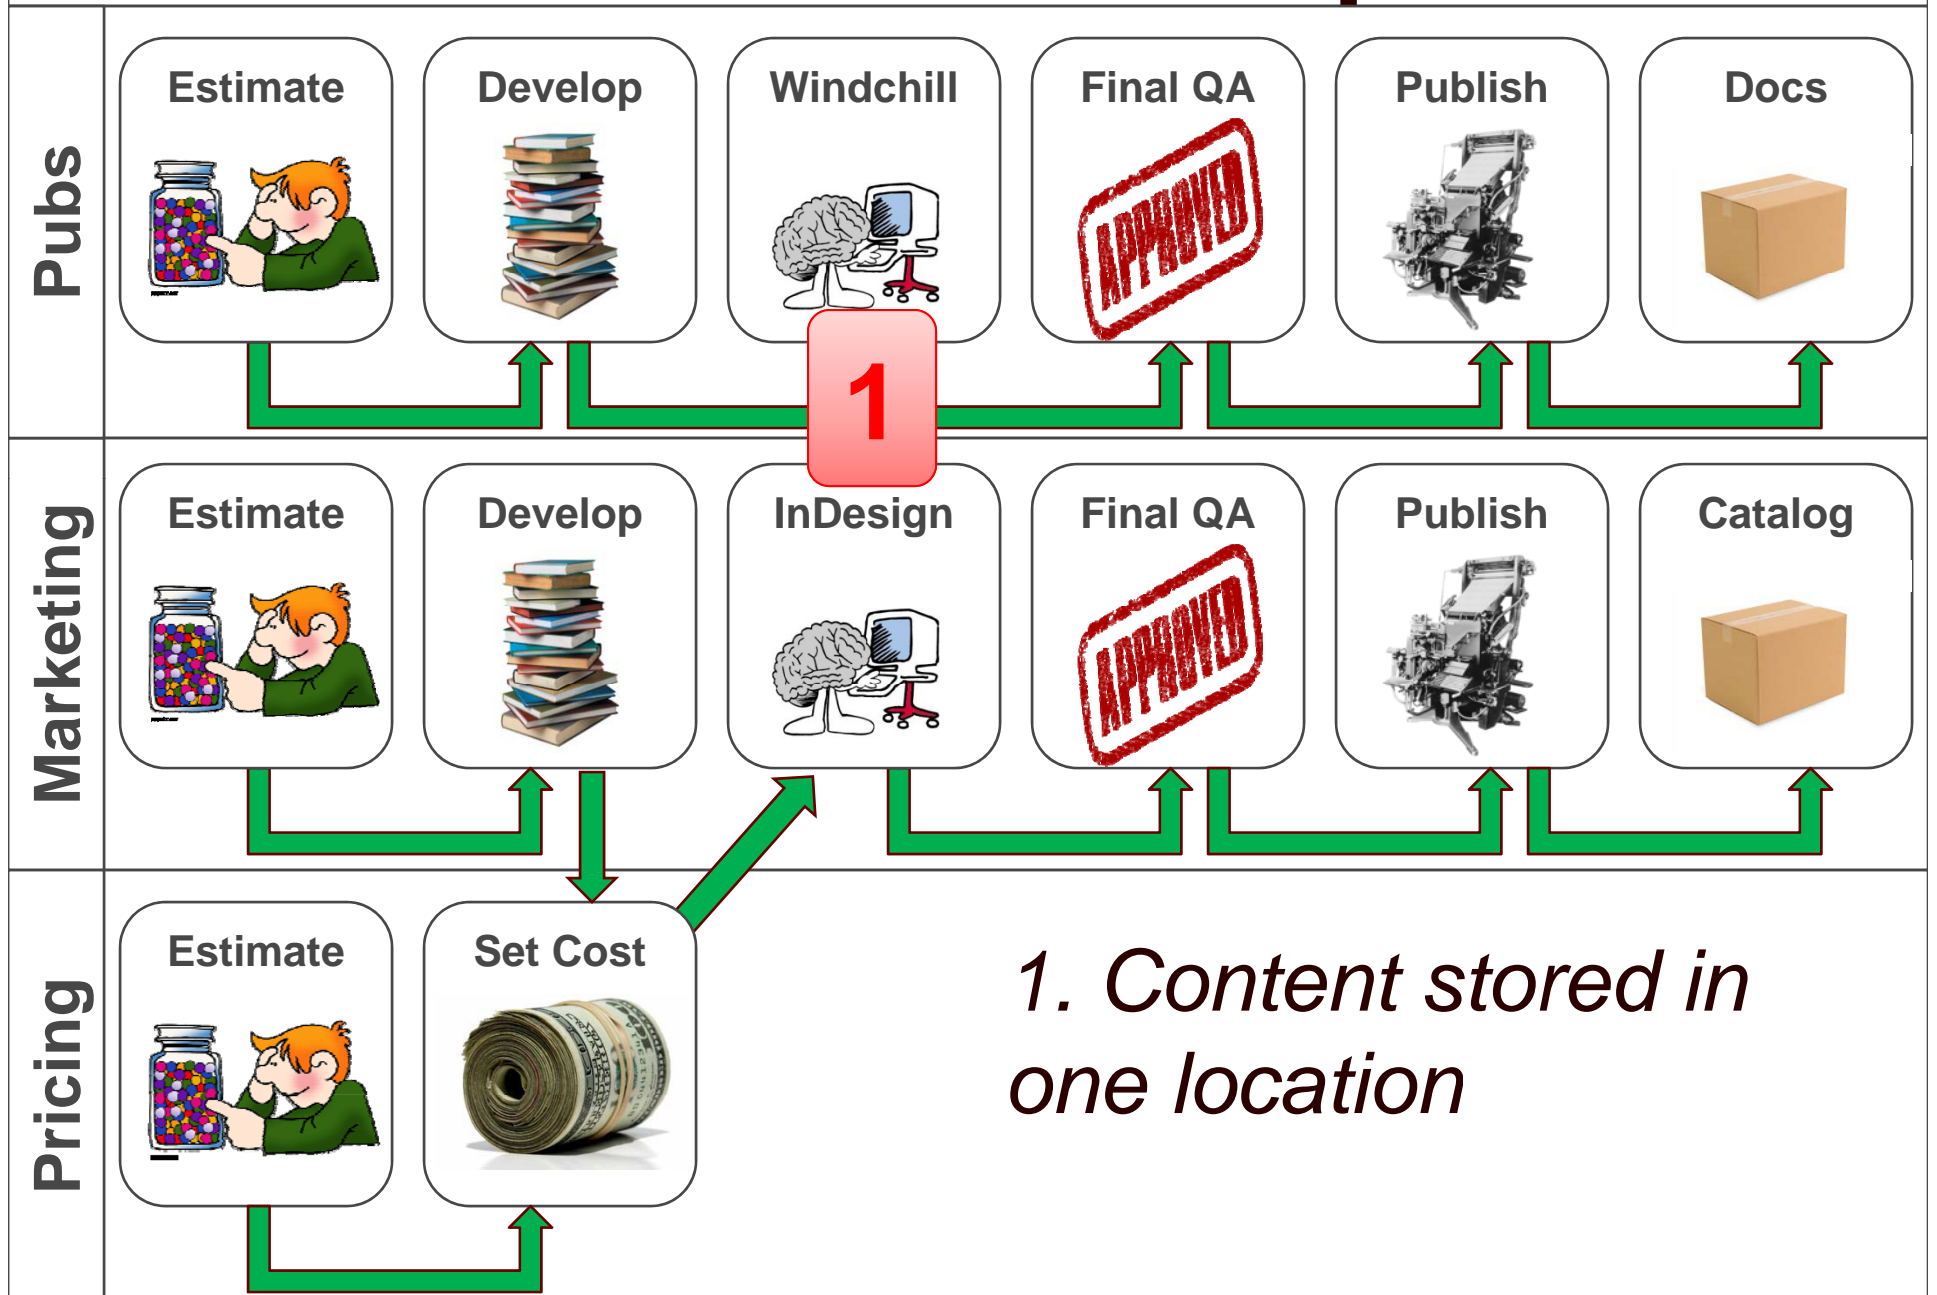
Pubs

Estimate

Develop

Windchill

Final QA

APPROVED

Publish

Docs

1

Marketing

Estimate

Develop

InDesign

Final QA

APPROVED

Publish

Catalog

Pricing

Estimate

Set Cost

1. Content stored in one location